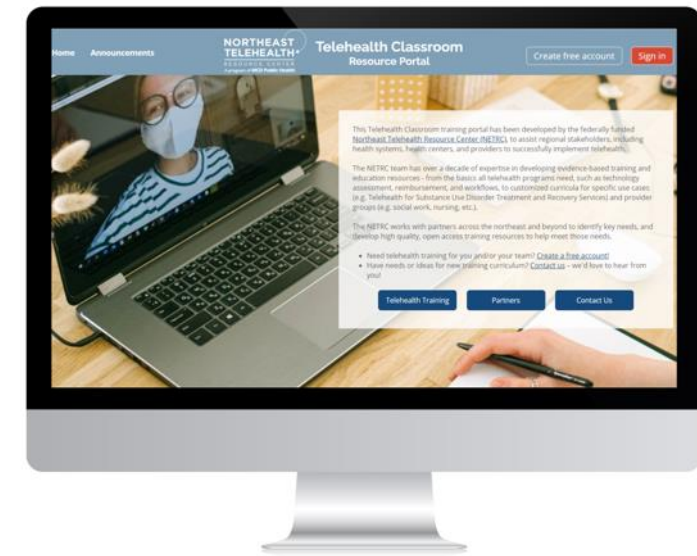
Home Announcements

NORTHEAST TELEHEALTH RESOURCE CENTER

A program of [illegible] Public Health

Telehealth Classroom Resource Portal

Create free account Sign in

This Telehealth Classroom training portal has been developed by the federally funded Northeast Telehealth Resource Center (NETRC), to assist regional stakeholders, including health systems, health centers, and providers to successfully implement telehealth.

The NETRC team has over a decade of expertise in developing evidence-based training and education resources - from the basics all telehealth programs need, such as technology assessment, reimbursement, and workflows, to customized curricula for specific use cases (e.g. Telehealth for Substance Use Disorder Treatment and Recovery Services) and provider groups (e.g. social work, nursing, etc.).

The NETRC works with partners across the northeast and beyond to identify key needs, and develop high quality, open access training resources to help meet those needs.

• Need telehealth training for you and/or your team? Create a free account!
• Have needs or ideas for new training curriculum? Contact us - we'd love to hear from you!

Telehealth Training Partners Contact Us